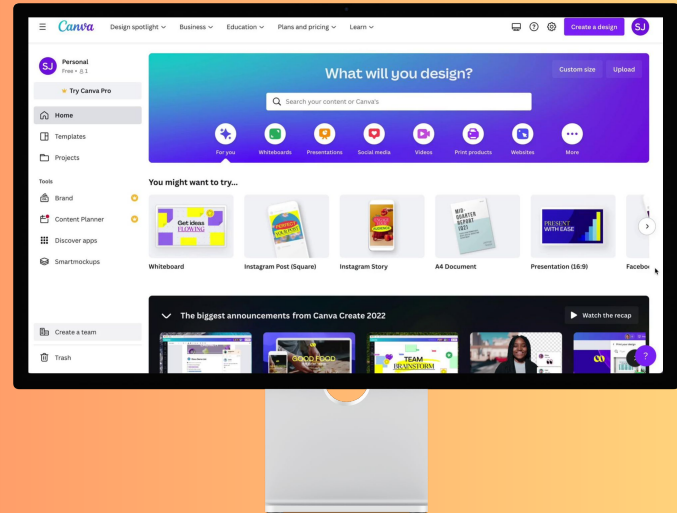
Canva Design spotlight Business Education Plans and pricing Learn

Create a design SJ

SJ Personal Free • 1

Try Canva Pro

Home
Templates
Projects

Tools
Brand
Content Planner
Discover apps
Smartmockups

Create a team
Trash

What will you design?

Custom size Upload

Search your content or Canva's

For you Whiteboards Presentations Social media Videos Print products Websites More

You might want to try...

Get ideas FLOWING

MID-QUARTER REPORT 2021

PRESENT WITH EASE

Whiteboard Instagram Post (Square) Instagram Story A4 Document Presentation (16:9) Facebo

The biggest announcements from Canva Create 2022

Watch the recap

GOOD FOOD

TEAM BRAINSTORM

?